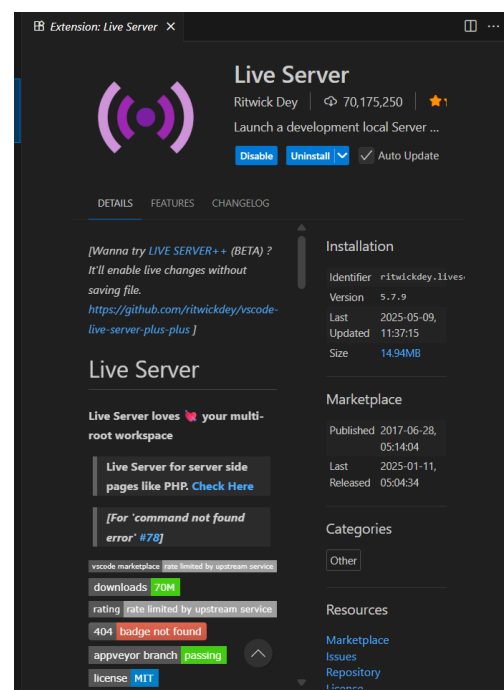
Extension: Live Server ×

Live Server

Ritwick Dey | 70,175,250 | 1

Launch a development local Server ...

Disable | Uninstall | Auto Update

DETAILS FEATURES CHANGELOG

[Wanna try LIVE SERVER++ (BETA) ? It'll enable live changes without saving file. https://github.com/ritwickdey/vscode-live-server-plus-plus ]

Live Server

Live Server loves your multi-root workspace

Live Server for server side pages like PHP. Check Here

[For 'command not found error' #78]

vscode marketplace | rate limited by upstream service

downloads | 70M

rating | rate limited by upstream service

404 | badge not found

appveyor branch | passing

license | MIT

Installation

| | |
|---|---|
| Identifier | ritwickdey.lives |
| Version | 5.7.9 |
| Last Updated | 2025-05-09, 11:37:15 |
| Size | 14.94MB |

Marketplace

| | |
|---|---|
| Published | 2017-06-28, 05:14:04 |
| Last Released | 2025-01-11, 05:04:34 |

Categories

Other

Resources

Marketplace
Issues
Repository
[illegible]